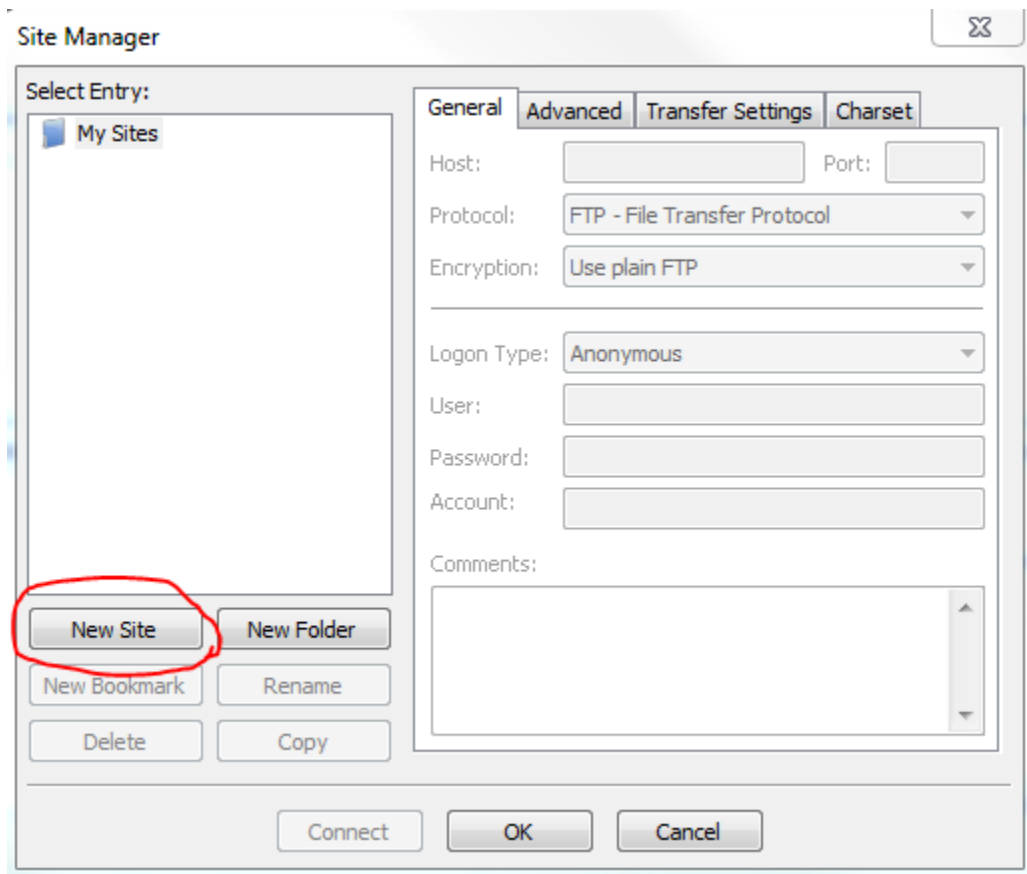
Site Manager

Select Entry:

My Sites

General | Advanced | Transfer Settings | Charset

Host:

Port:

Protocol: FTP - File Transfer Protocol

Encryption: Use plain FTP

Logon Type: Anonymous

User:

Password:

Account:

Comments:

New Site

New Folder

New Bookmark

Rename

Delete

Copy

Connect

OK

Cancel